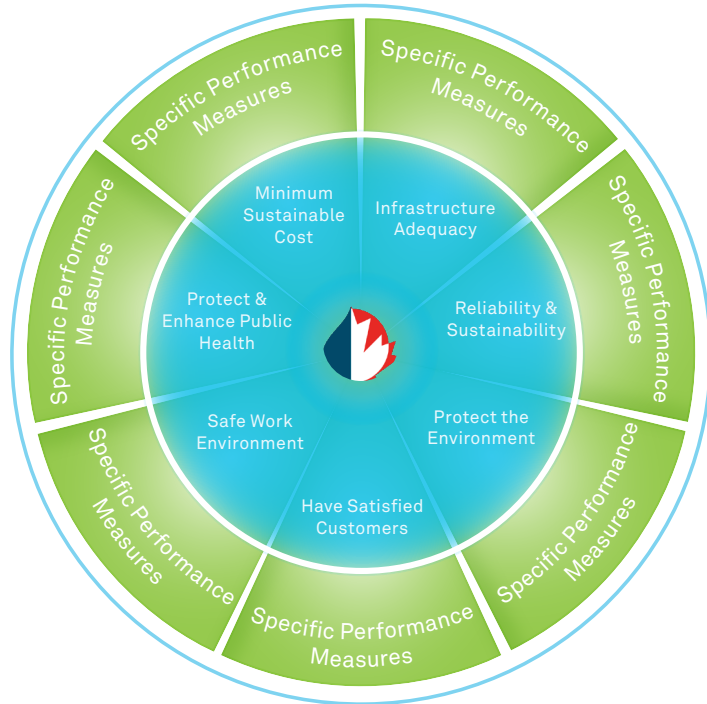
Specific Performance Measures

Specific Performance Measures

Specific Performance Measures

Specific Performance Measures

Specific Performance Measures

Specific Performance Measures

Specific Performance Measures

Minimum Sustainable Cost

Infrastructure Adequacy

Reliability & Sustainability

Protect the Environment

Have Satisfied Customers

Safe Work Environment

Protect & Enhance Public Health